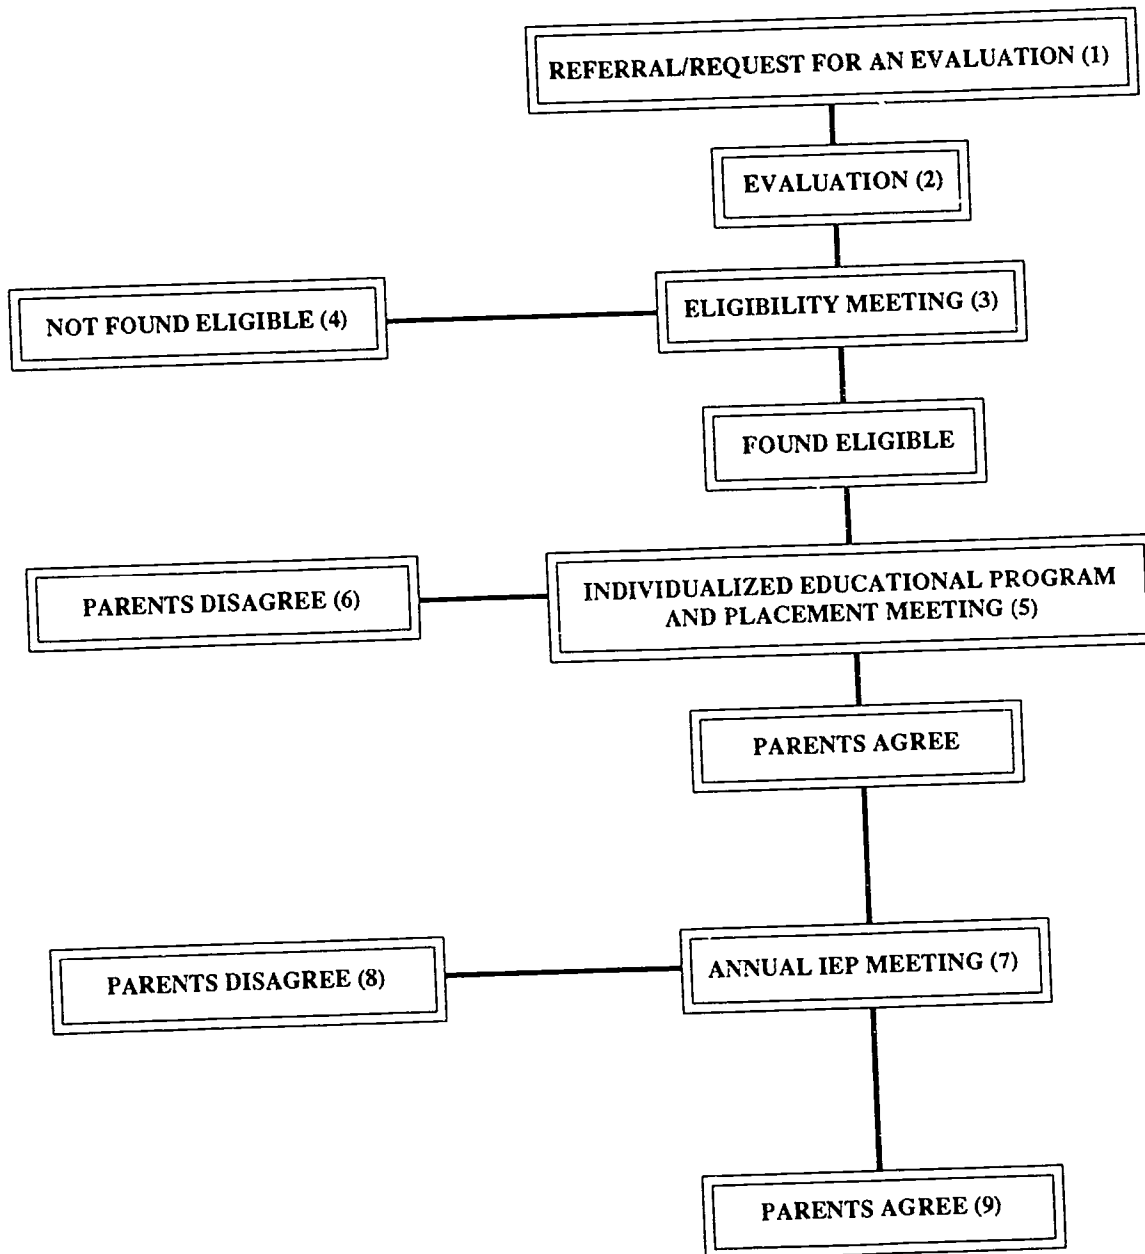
REFERRAL/REQUEST FOR AN EVALUATION (1)

EVALUATION (2)

NOT FOUND ELIGIBLE (4)

ELIGIBILITY MEETING (3)

FOUND ELIGIBLE

PARENTS DISAGREE (6)

INDIVIDUALIZED EDUCATIONAL PROGRAM AND PLACEMENT MEETING (5)

PARENTS AGREE

PARENTS DISAGREE (8)

ANNUAL IEP MEETING (7)

PARENTS AGREE (9)